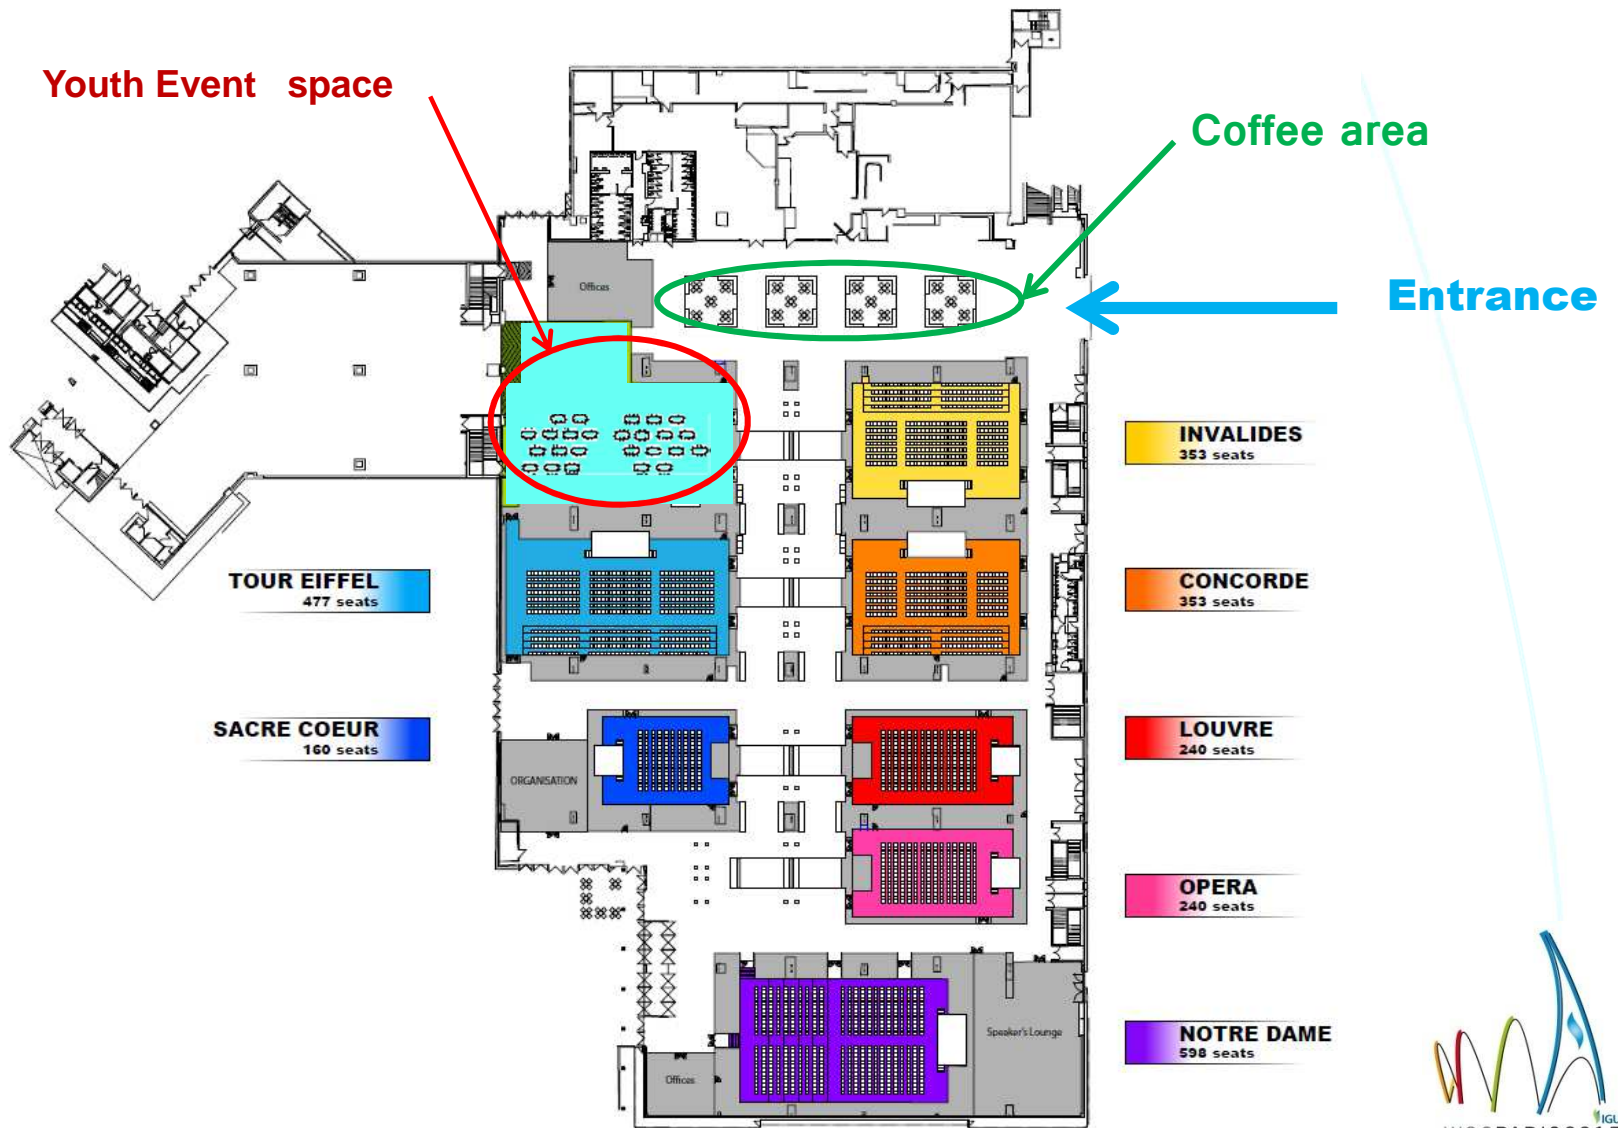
Youth Event space

Coffee area

Entrance

Offices

INVALIDES
353 seats

TOUR EIFFEL
477 seats

CONCORDE
353 seats

SACRE COEUR
160 seats

ORGANISATION

LOUVRE
240 seats

OPERA
240 seats

NOTRE DAME
598 seats

Speaker's Lounge

Offices

IGL